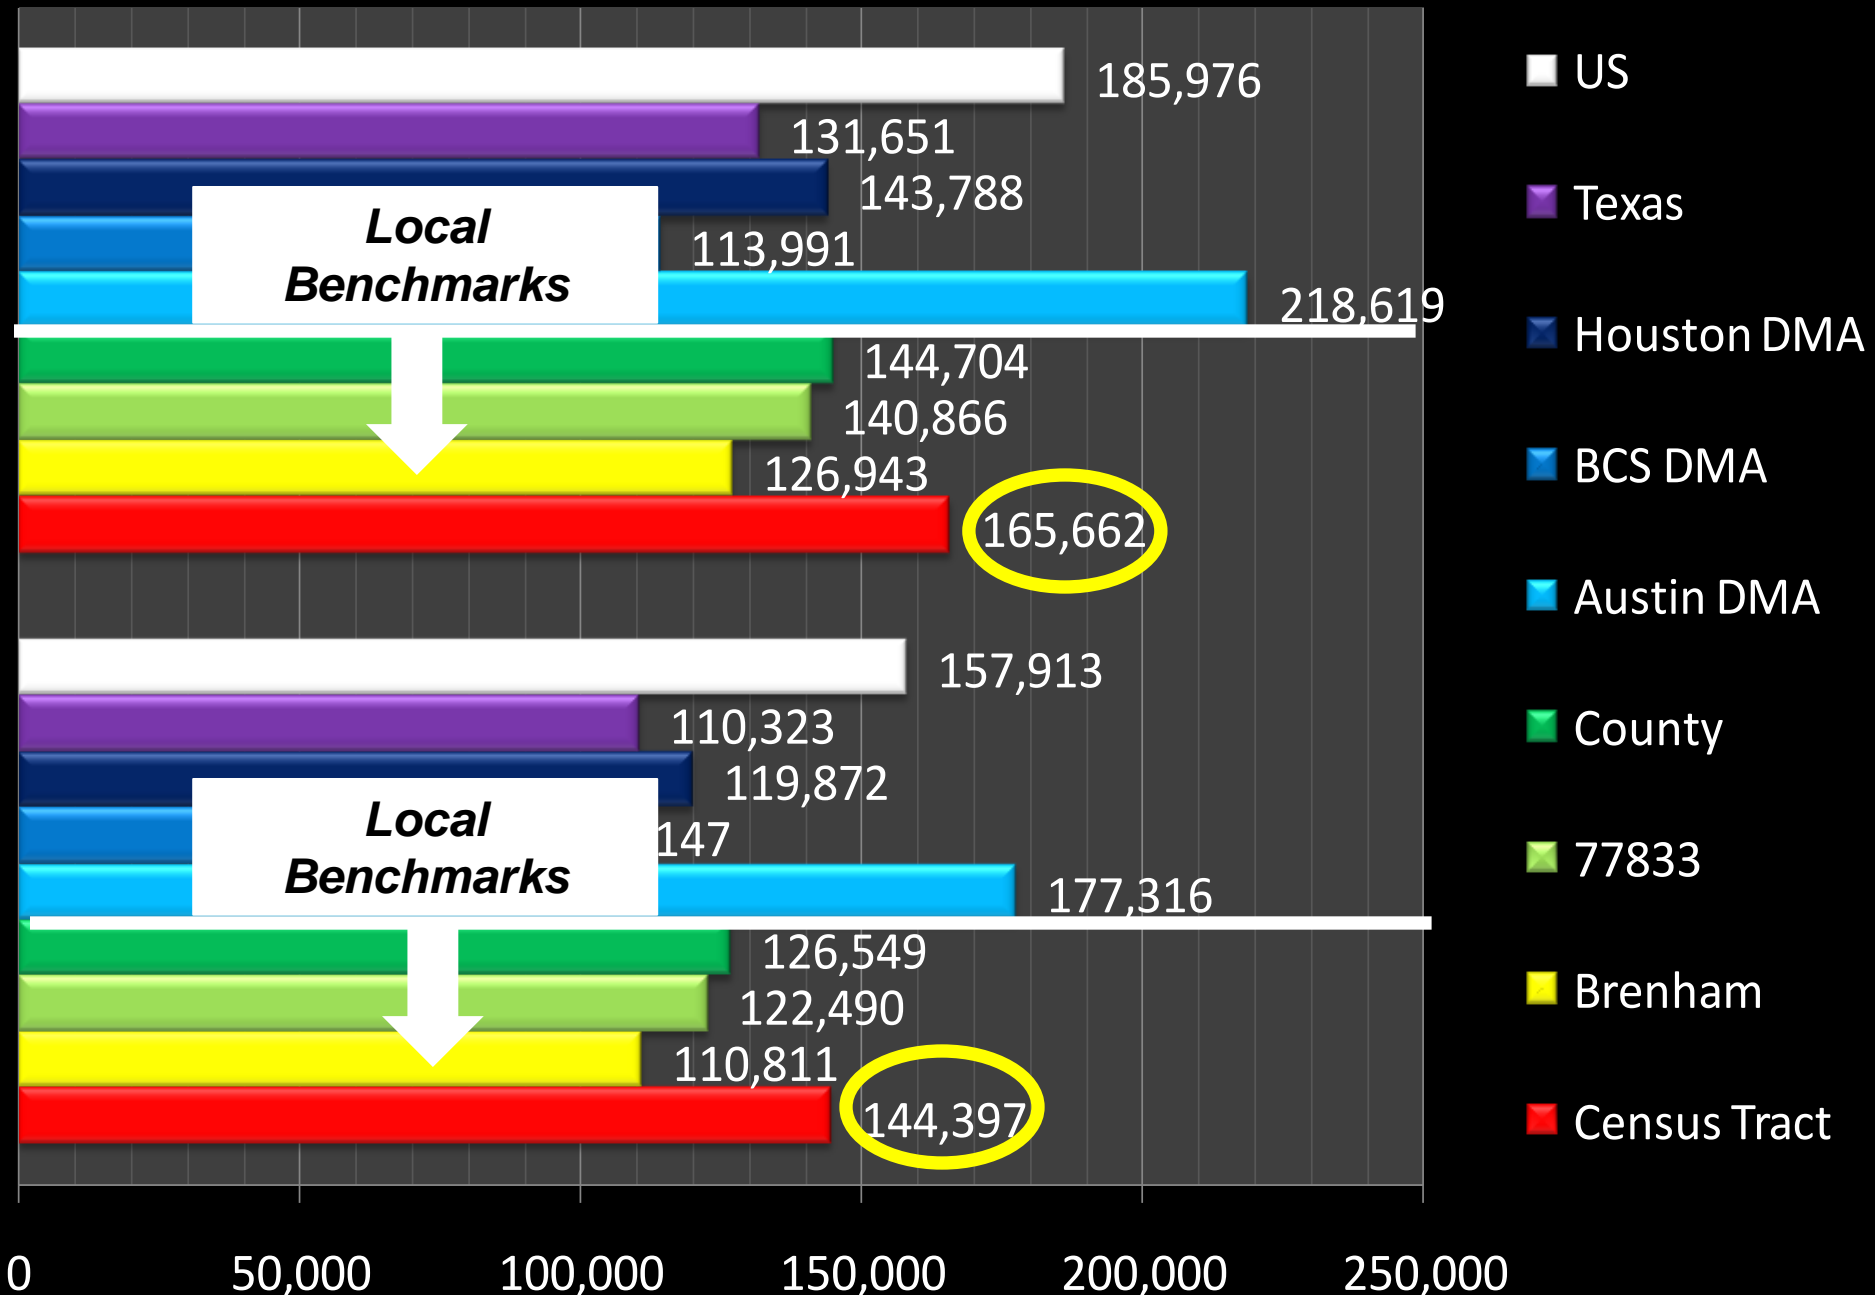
185,976
131,651
143,788
Local Benchmarks
113,991
218,619
144,704
140,866
126,943
165,662

157,913
110,323
119,872
Local Benchmarks
147
177,316
126,549
122,490
110,811
144,397

0
50,000
100,000
150,000
200,000
250,000

US
Texas
Houston DMA
BCS DMA
Austin DMA
County
77833
Brenham
Census Tract